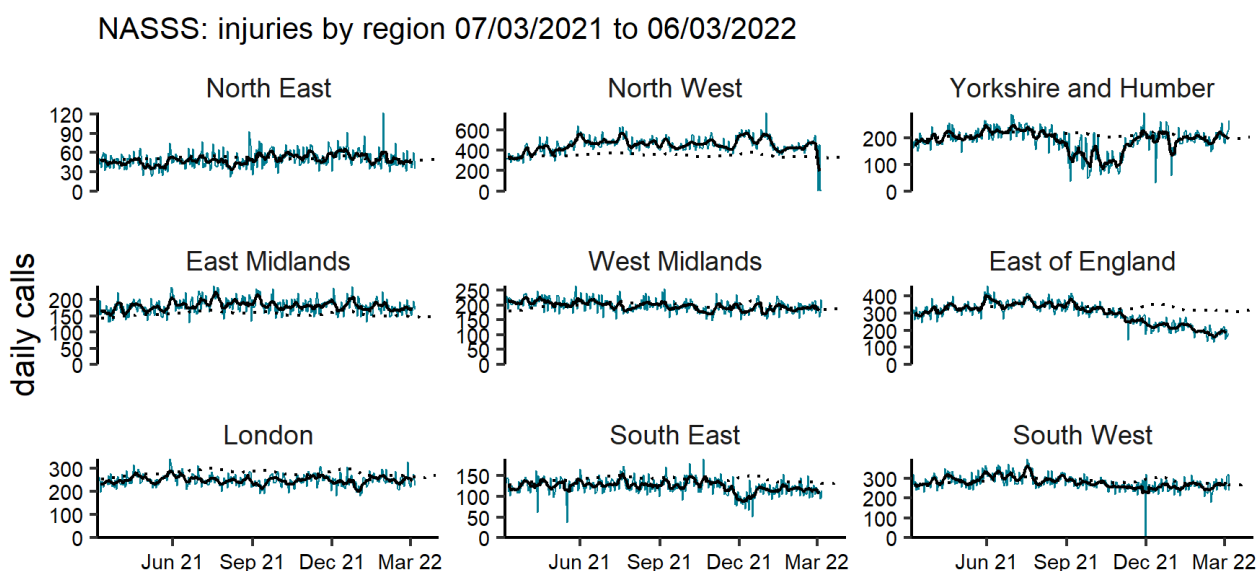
NASSS: injuries by region 07/03/2021 to 06/03/2022

daily calls

North East
120
90
60
30
0

North West
600
400
200
0

Yorkshire and Humber
200
100
0

East Midlands
200
150
100
50
0

West Midlands
250
200
150
100
50
0

East of England
400
300
200
100
0

London
300
200
100
0
Jun 21 Sep 21 Dec 21 Mar 22

South East
150
100
50
0
Jun 21 Sep 21 Dec 21 Mar 22

South West
300
200
100
0
Jun 21 Sep 21 Dec 21 Mar 22